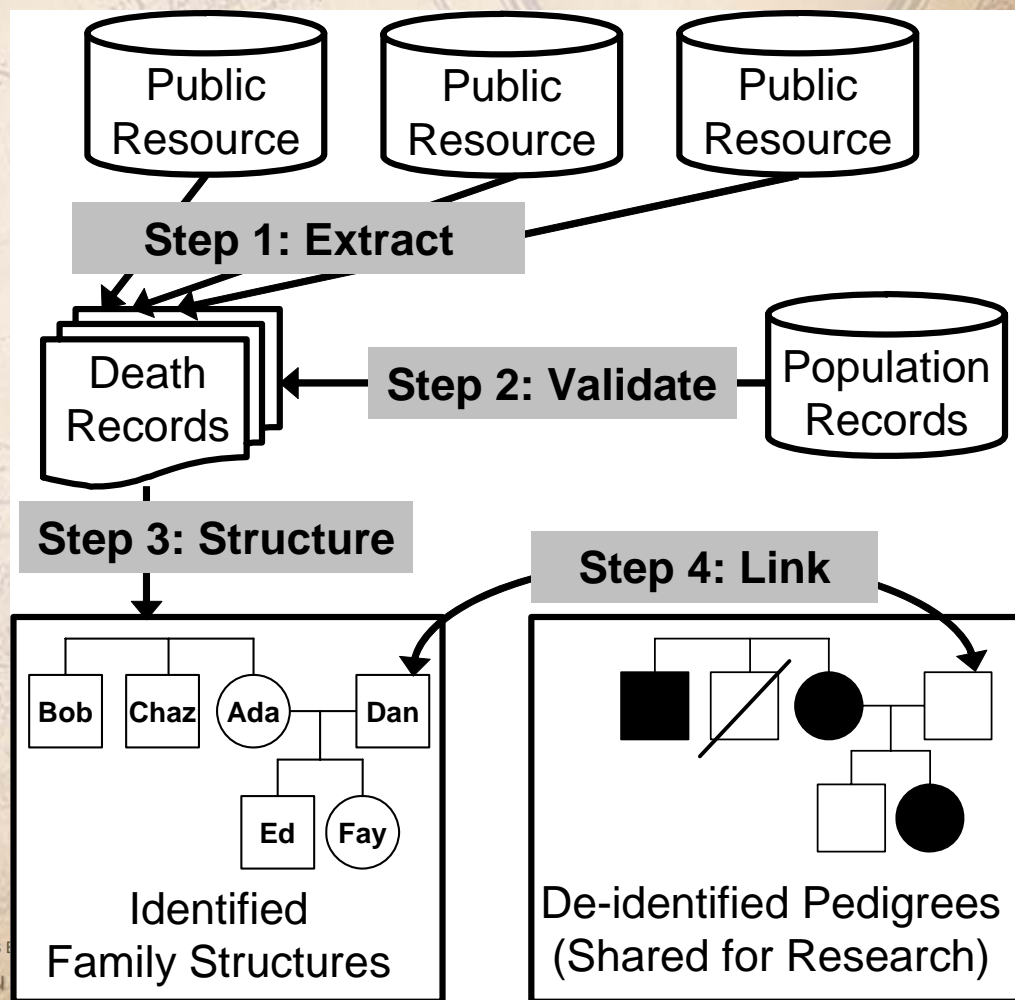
Public Resource

Public Resource

Public Resource

Step 1: Extract

Death Records

Step 2: Validate

Population Records

Step 3: Structure

Step 4: Link

Bob

Chaz

Ada

Dan

Ed

Fay

Identified Family Structures

De-identified Pedigrees (Shared for Research)